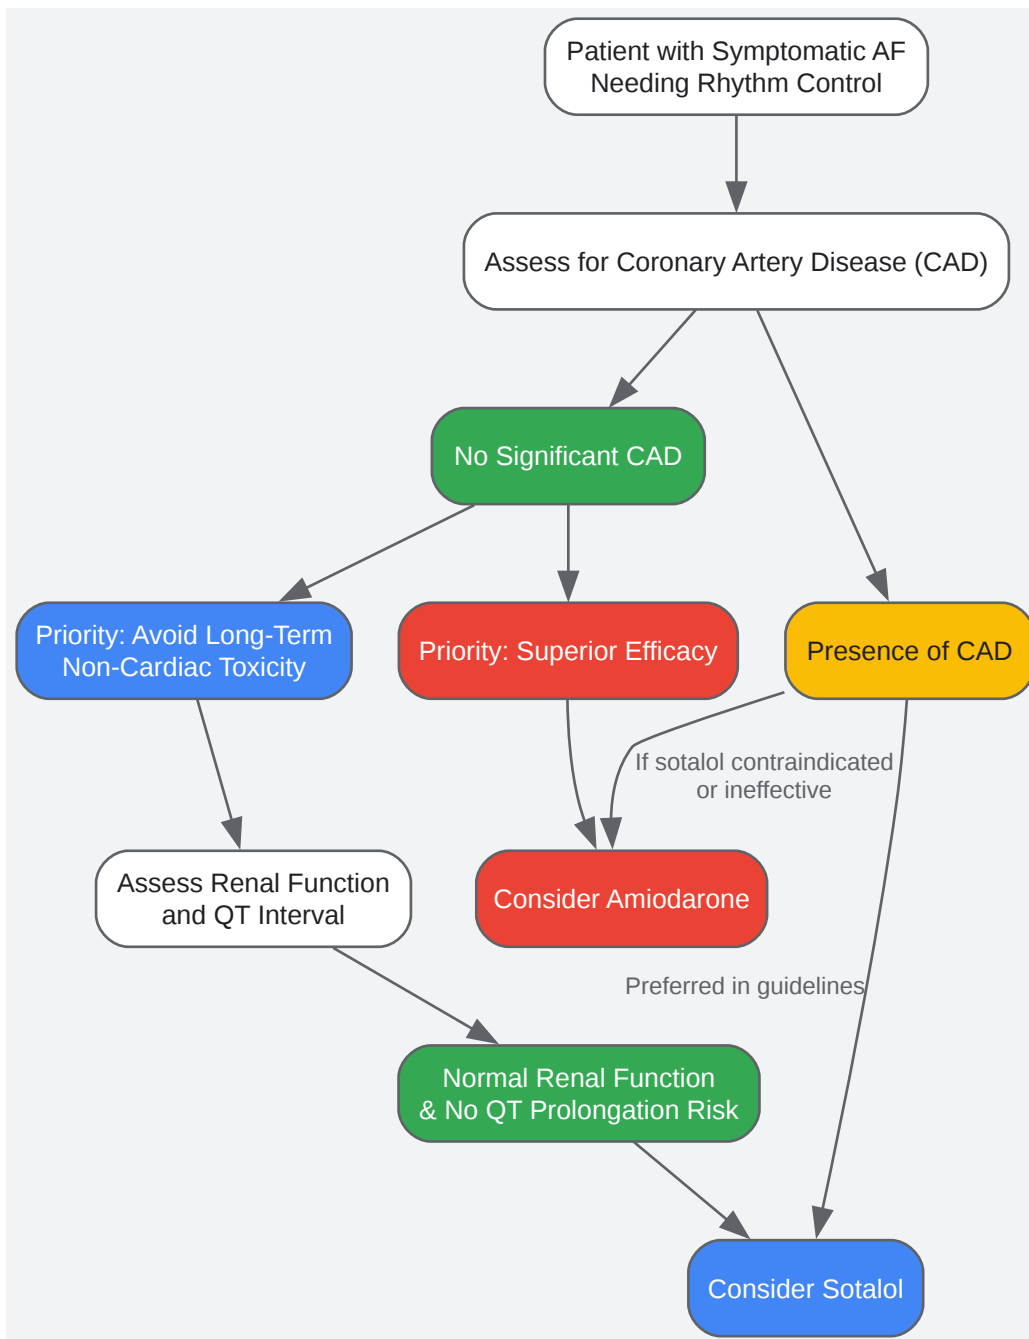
Patient with Symptomatic AF Needing Rhythm Control

Assess for Coronary Artery Disease (CAD)

No Significant CAD

Priority: Avoid Long-Term Non-Cardiac Toxicity

Priority: Superior Efficacy

Presence of CAD

If sotalol contraindicated or ineffective

Assess Renal Function and QT Interval

Consider Amiodarone

Preferred in guidelines

Normal Renal Function & No QT Prolongation Risk

Consider Sotalol